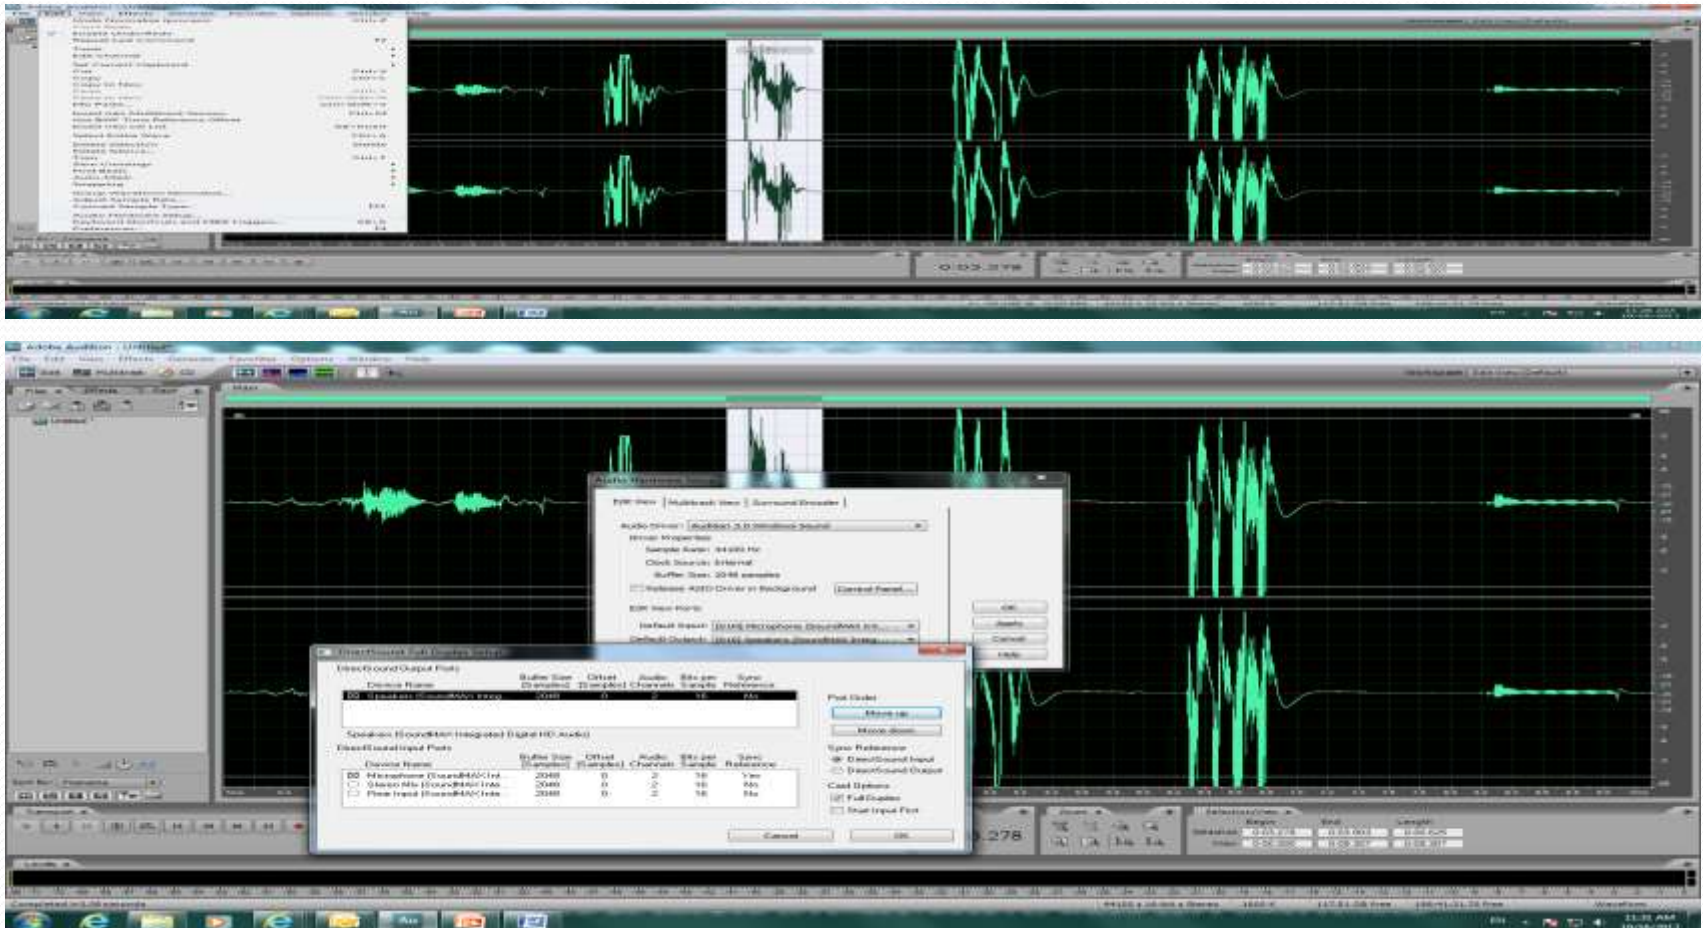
0:03.278

Adobe Audition - Untitled
File Edit View Effects Generate Favorites Options Window Help

Audio Hardware Setup
Edit View | Multitrack View | Surround Encoder
Audio Driver: Audition 3.0 Windows Sound
Driver Properties
Sample Rate: 44100 Hz
Clock Source: Internal
Buffer Size: 2048 samples
Release ASIO Driver in Background
Control Panel...
Edit View Ports
Default Input: [01M] Microphone (SoundMAX Int...
Default Output: [01M] Speakers (SoundMAX Integ...
OK
Apply
Cancel
Help

DirectSound Full Duplex Setup
DirectSound Output Ports
| Device Name | Buffer Size (Samples) | Offset (Samples) | Audio Channels | Bits per Sample | Sync Reference |
|---|---|---|---|---|---|
| Speakers (SoundMAX Integ | 2048 | 0 | 2 | 16 | No |
Speakers (SoundMAX Integrated Digital HD Audio)
DirectSound Input Ports
| Device Name | Buffer Size (Samples) | Offset (Samples) | Audio Channels | Bits per Sample | Sync Reference |
|---|---|---|---|---|---|
| Microphone (SoundMAX Int | 2048 | 0 | 2 | 16 | Yes |
| Stereo Mix (SoundMAX Inte | 2048 | 0 | 2 | 16 | No |
| Line Input (SoundMAX Inte | 2048 | 0 | 2 | 16 | No |
Port Order
Move up
Move down
Sync Reference
DirectSound Input
DirectSound Output
Card Options
Full Duplex
Start Input First
Cancel
OK

0:03.278
Begin End Length
0:03.278
Completed in 0.26 seconds
11:31 AM